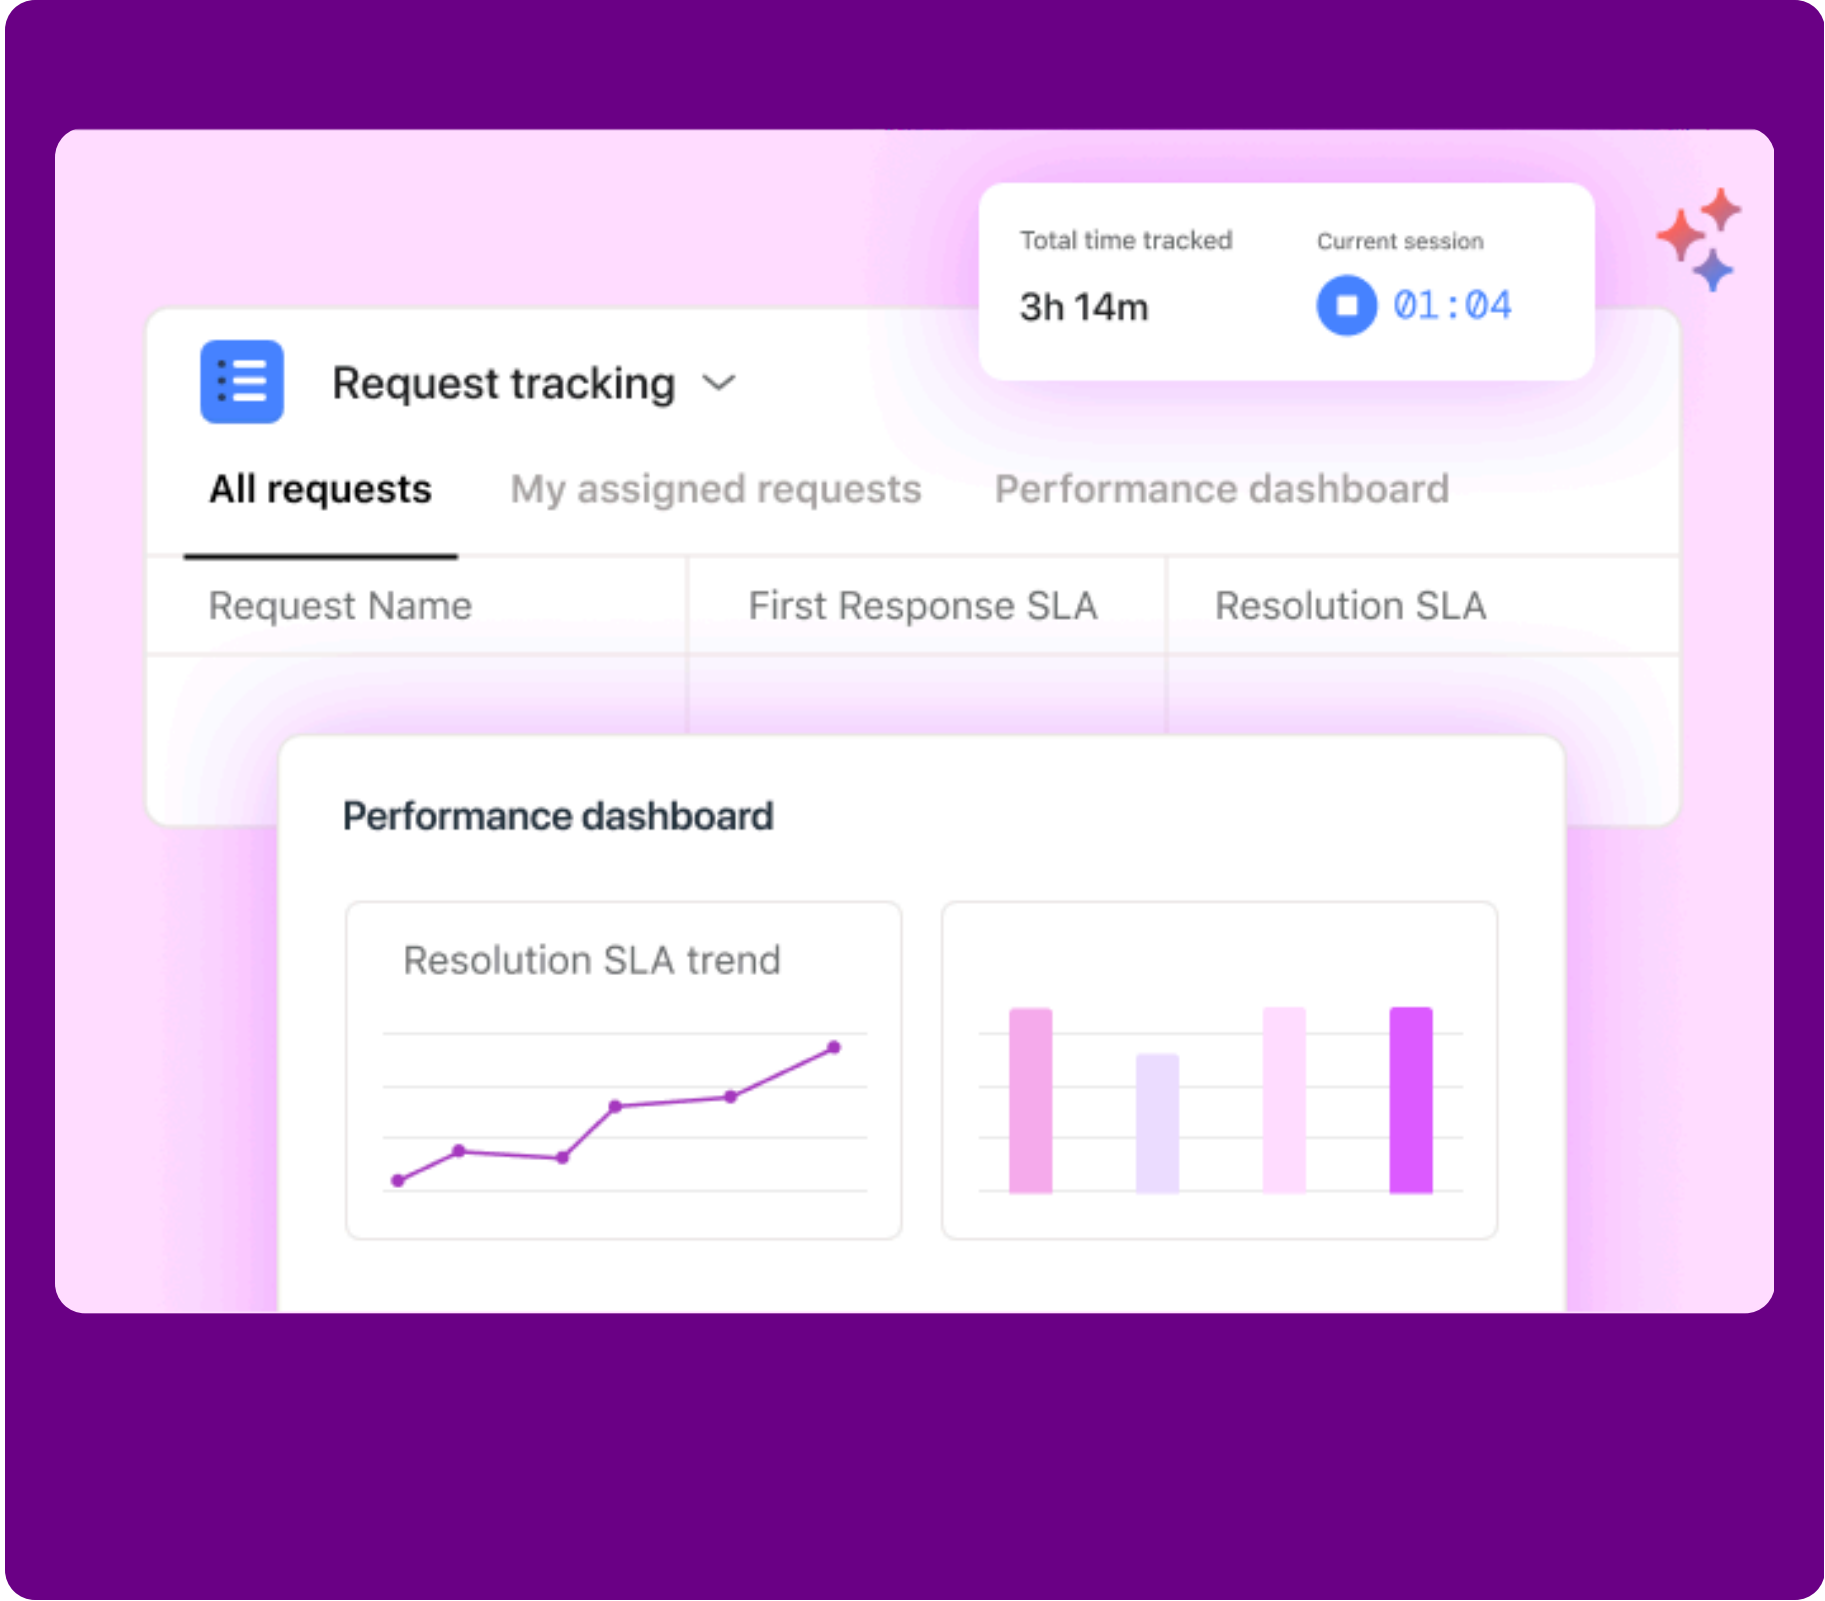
Total time tracked
3h 14m

Current session
01:04

Request tracking

All requests My assigned requests Performance dashboard

| Request Name | First Response SLA | Resolution SLA |
|---|---|---|

Performance dashboard

Resolution SLA trend